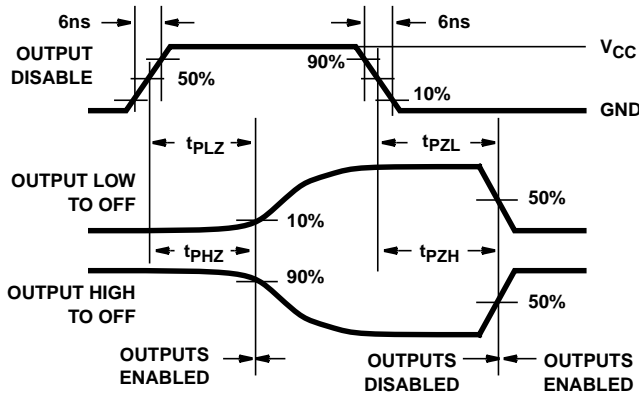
6ns

6ns

OUTPUT DISABLE

50%

90%

$V_{CC}$

10%

GND

$t_{PLZ}$

$t_{PZL}$

OUTPUT LOW TO OFF

10%

50%

$t_{PHZ}$

$t_{PZH}$

90%

OUTPUT HIGH TO OFF

50%

OUTPUTS ENABLED

OUTPUTS DISABLED

OUTPUTS ENABLED